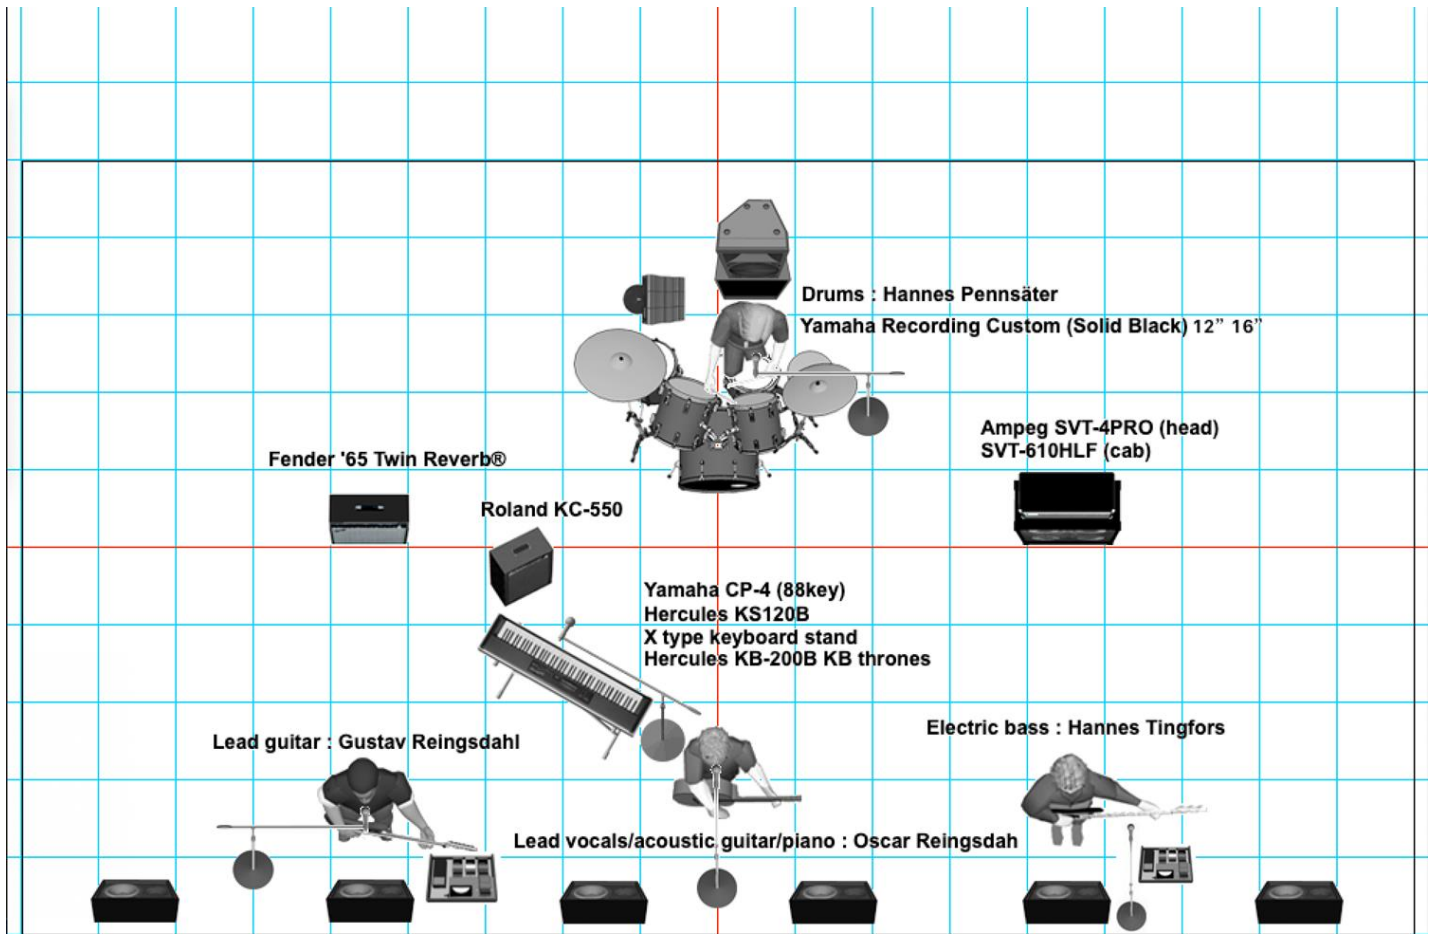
Drums : Hannes Pennsäter
Yamaha Recording Custom (Solid Black) 12” 16”

Ampeg SVT-4PRO (head)
SVT-610HLF (cab)

Fender '65 Twin Reverb®

Roland KC-550

Yamaha CP-4 (88key)
Hercules KS120B
X type keyboard stand
Hercules KB-200B KB thrones

Electric bass : Hannes Tingfors

Lead guitar : Gustav Reingsdahl

Lead vocals/acoustic guitar/piano : Oscar Reingsdah